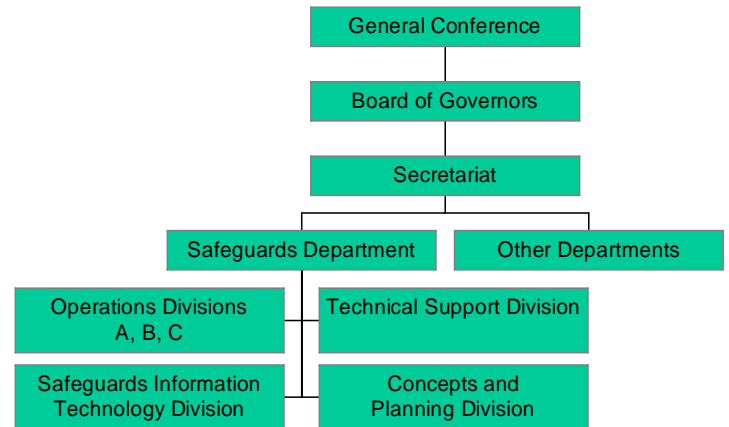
General Conference

Board of Governors

Secretariat

Safeguards Department

Other Departments

Operations Divisions A, B, C

Technical Support Division

Safeguards Information Technology Division

Concepts and Planning Division